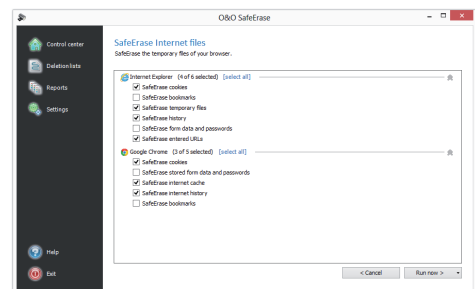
O&O SafeErase

Control center
Deletion lists
Reports
Settings

SafeErase Internet files
SafeErase the temporary files of your browser.

Internet Explorer (4 of 6 selected) [select all]
SafeErase cookies
SafeErase bookmarks
SafeErase temporary files
SafeErase history
SafeErase form data and passwords
SafeErase entered URLs

Google Chrome (3 of 5 selected) [select all]
SafeErase cookies
SafeErase stored form data and passwords
SafeErase internet cache
SafeErase internet history
SafeErase bookmarks

Help
Exit

< Cancel
Run now >